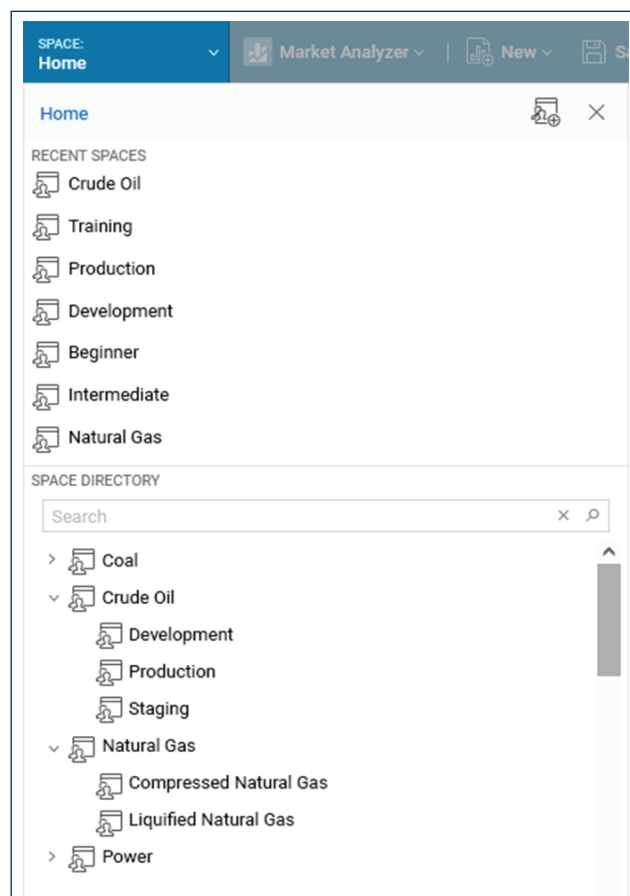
SPACE:
Home

Market Analyzer

New

Sa

Home

RECENT SPACES

Crude Oil

Training

Production

Development

Beginner

Intermediate

Natural Gas

SPACE DIRECTORY

Search

Coal

Crude Oil

Development

Production

Staging

Natural Gas

Compressed Natural Gas

Liquified Natural Gas

Power